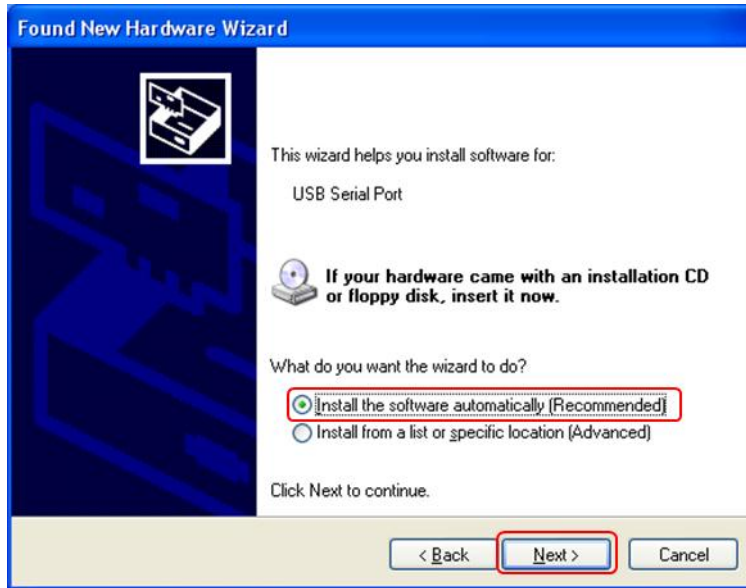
Found New Hardware Wizard

This wizard helps you install software for:

USB Serial Port

If your hardware came with an installation CD or floppy disk, insert it now.

What do you want the wizard to do?

Install the software automatically (Recommended)

Install from a list or specific location (Advanced)

Click Next to continue.

< Back

Next >

Cancel